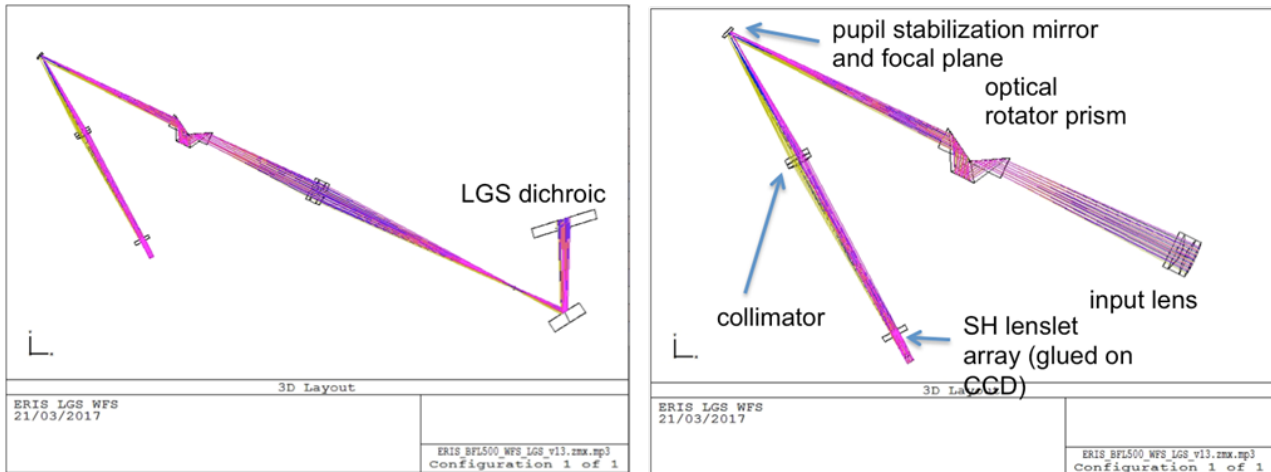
LGS dichroic

3D Layout

ERIS LGS WFS
21/03/2017

ERIS_BFL500_WFS_LGS_v13.zmx.mp3
Configuration 1 of 1

pupil stabilization mirror and focal plane

optical rotator prism

collimator

input lens

SH lenslet array (glued on CCD)

3D Layout

ERIS LGS WFS
21/03/2017

ERIS_BFL500_WFS_LGS_v13.zmx.mp3
Configuration 1 of 1